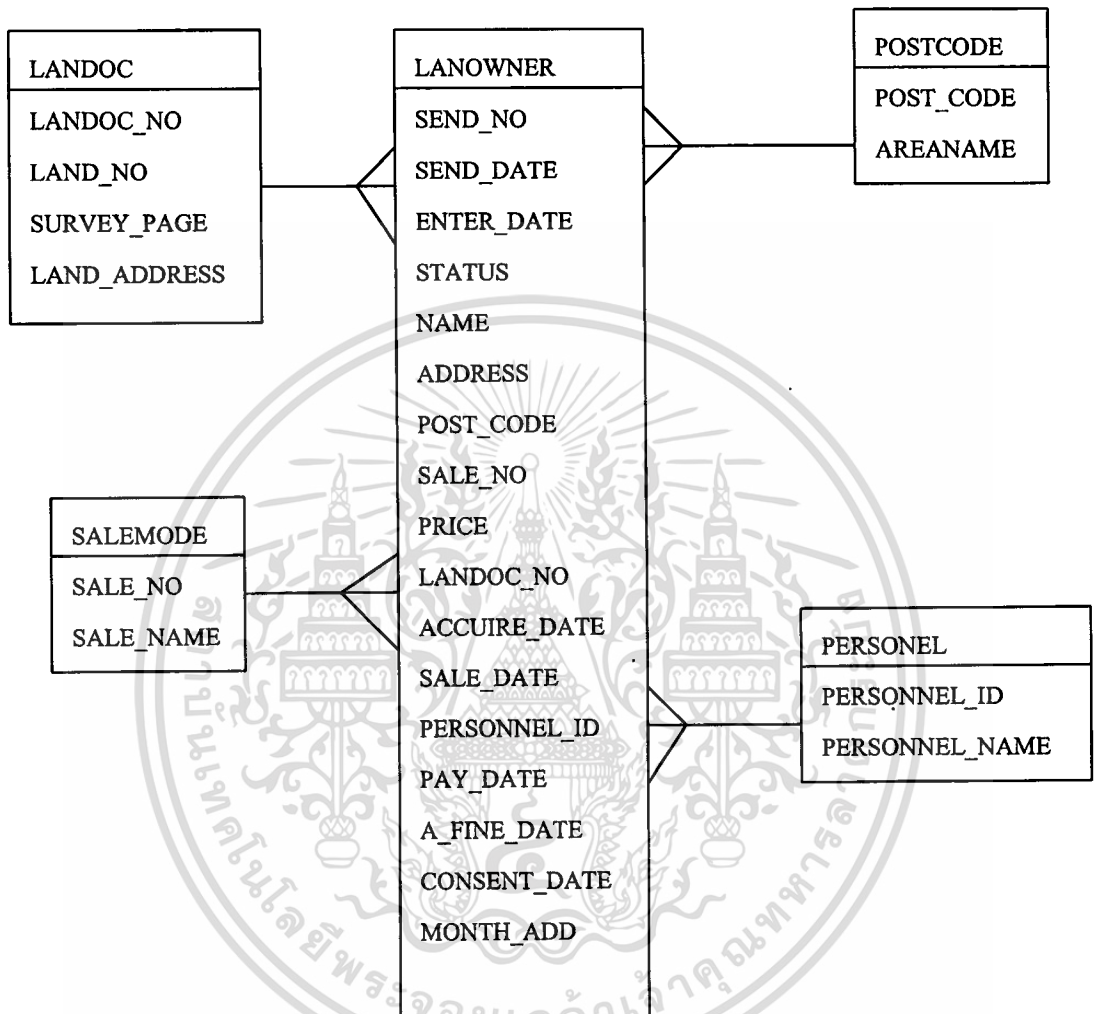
LANDOC
LANDOC_NO
LAND_NO
SURVEY_PAGE
LAND_ADDRESS

LANOWNER
SEND_NO
SEND_DATE
ENTER_DATE
STATUS
NAME
ADDRESS
POST_CODE
SALE_NO
PRICE
LANDOC_NO
ACCUIRE_DATE
SALE_DATE
PERSONNEL_ID
PAY_DATE
A_FINE_DATE
CONSENT_DATE
MONTH_ADD

POSTCODE
POST_CODE
AREANAME

SALEMODE
SALE_NO
SALE_NAME

PERSONEL
PERSONNEL_ID
PERSONNEL_NAME